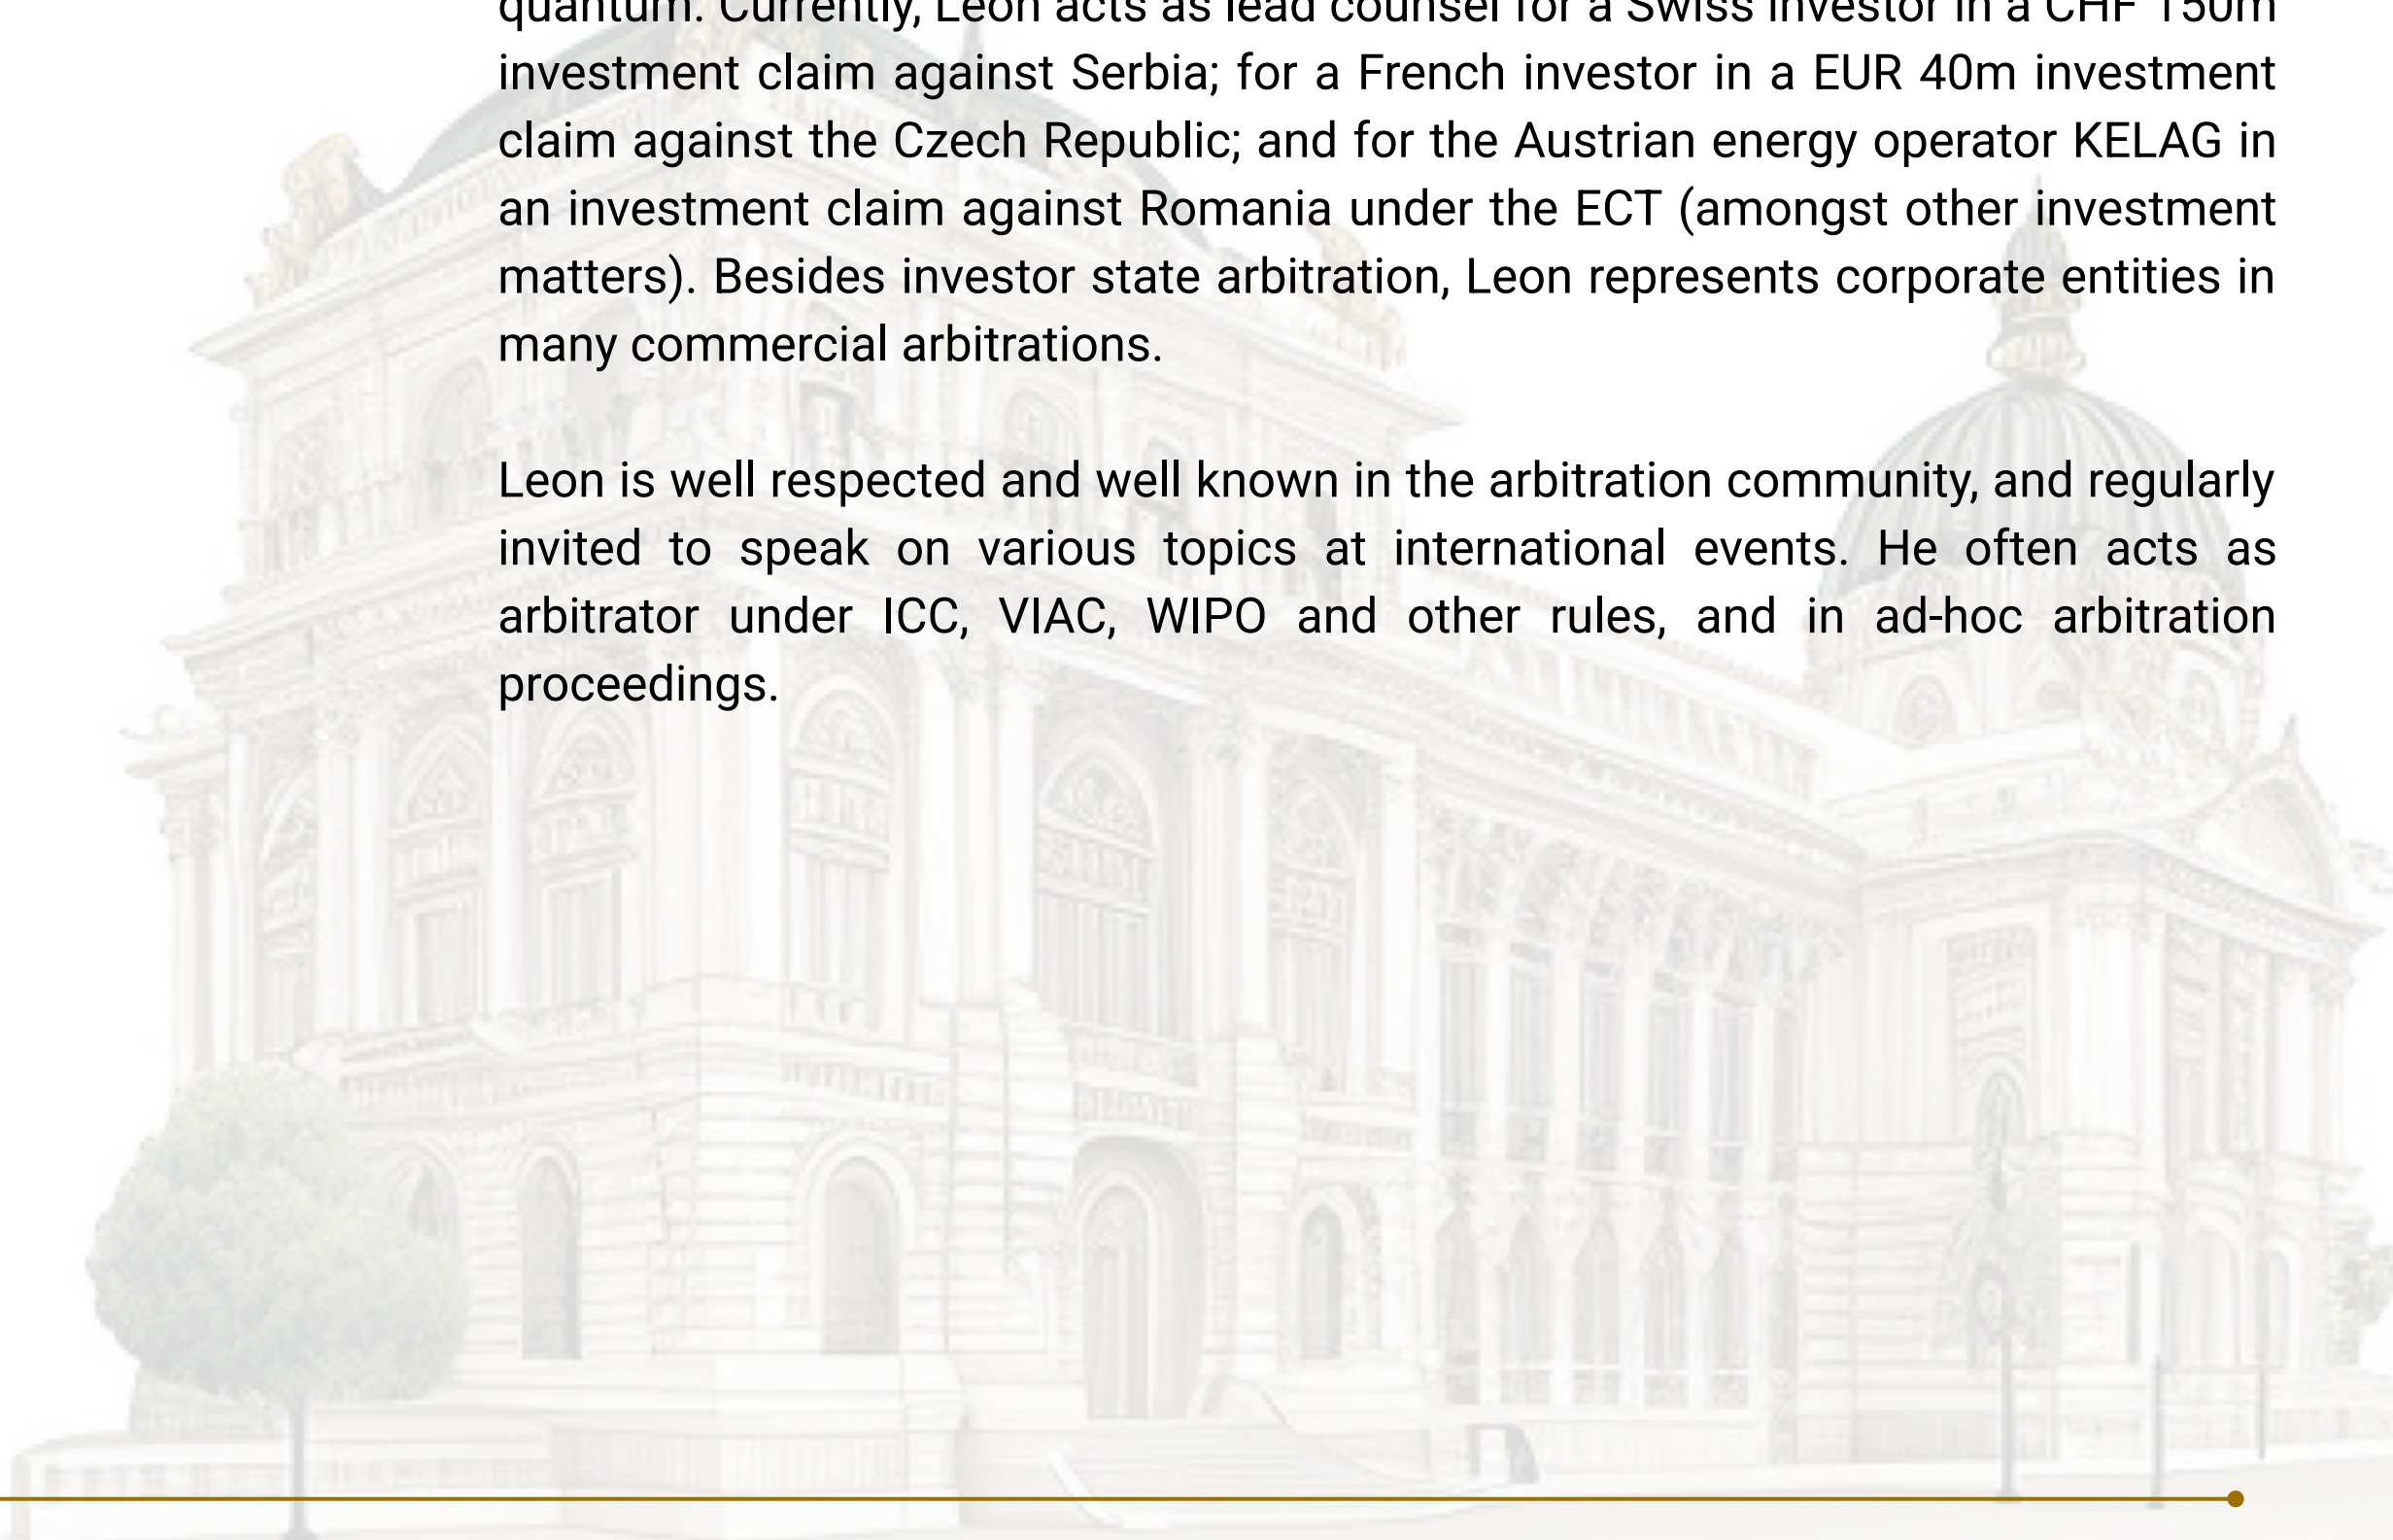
quantum. Currently, Leon acts as lead counsel for a Swiss investor in a CHF 150m investment claim against Serbia; for a French investor in a EUR 40m investment claim against the Czech Republic; and for the Austrian energy operator KELAG in an investment claim against Romania under the ECT (amongst other investment matters). Besides investor state arbitration, Leon represents corporate entities in many commercial arbitrations.

Leon is well respected and well known in the arbitration community, and regularly invited to speak on various topics at international events. He often acts as arbitrator under ICC, VIAC, WIPO and other rules, and in ad-hoc arbitration proceedings.